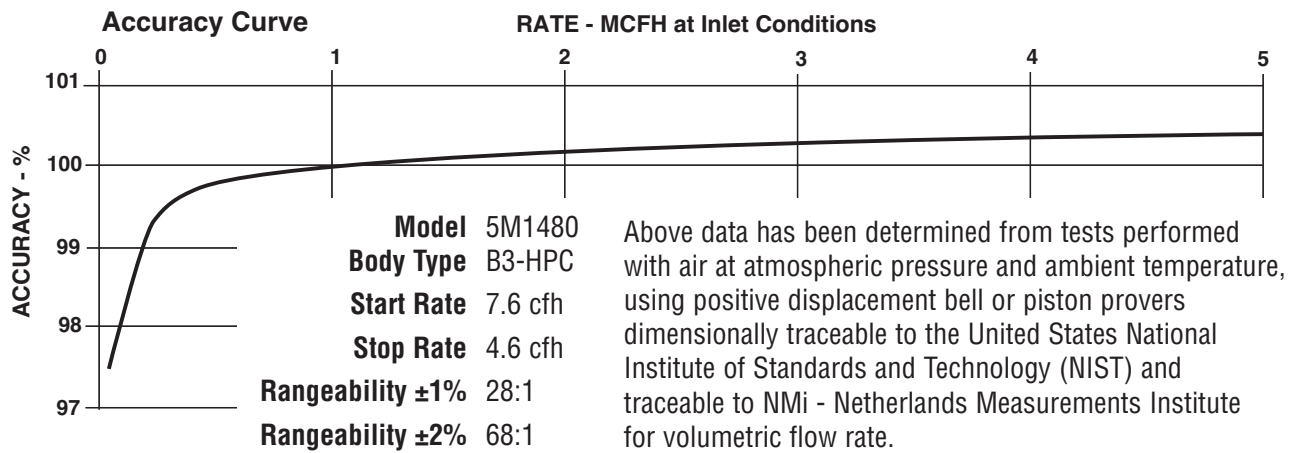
Accuracy Curve

RATE - MCFH at Inlet Conditions

0 1 2 3 4 5

101
100
99
98
97

ACCURACY - %

| | |
|---|---|
| **Model** | 5M1480 |
| **Body Type** | B3-HPC |
| **Start Rate** | 7.6 cfh |
| **Stop Rate** | 4.6 cfh |
| **Rangeability ±1%** | 28:1 |
| **Rangeability ±2%** | 68:1 |

Above data has been determined from tests performed with air at atmospheric pressure and ambient temperature, using positive displacement bell or piston provers dimensionally traceable to the United States National Institute of Standards and Technology (NIST) and traceable to NMi - Netherlands Measurements Institute for volumetric flow rate.